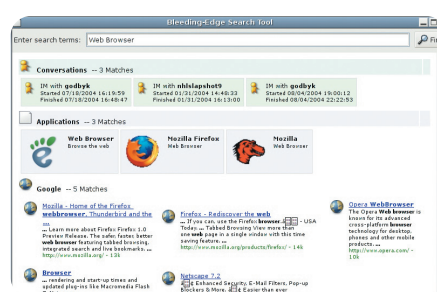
Bleeding-Edge Search Tool

Enter search terms: Web Browser

Fi

Conversations -- 3 Matches

IM with godbyk
Started 07/18/2004 16:19:59
Finished 07/18/2004 16:48:47

IM with nhlslapshot9
Started 01/31/2004 14:48:33
Finished 01/31/2004 16:13:00

IM with godbyk
Started 08/04/2004 19:00:12
Finished 08/04/2004 22:22:53

Applications -- 3 Matches

Web Browser
Browse the web

Mozilla Firefox
Web Browser

Mozilla
Web Browser

Google -- 5 Matches

Mozilla - Home of the Firefox webbrowser, Thunderbird and the ...
... Learn more about Firefox 1.0 Preview Release. The safer, faster better web browser featuring tabbed browsing, integrated search and live bookmarks. ...
http://www.mozilla.org/ - 13k

Firefox - Rediscover the web
... If you can, use the Firefox browser. ... - USA Today ... Tabbed Browsing View more than one web page in a single window with this time saving feature. ...
http://www.mozilla.org/products/firefox/ - 14k

Opera WebBrowser
The Opera Web browser is known for its advanced cross-platform browser technology for desktop, phones and other mobile products. ...
http://www.opera.com/ - 10k

Browser
... rendering and start-up times and updated plug-ins like Macromedia Flash

Netscape 7.2
... Enhanced Security, E-Mail Filters, Pop-up Blockers & More. ... Easier than ever